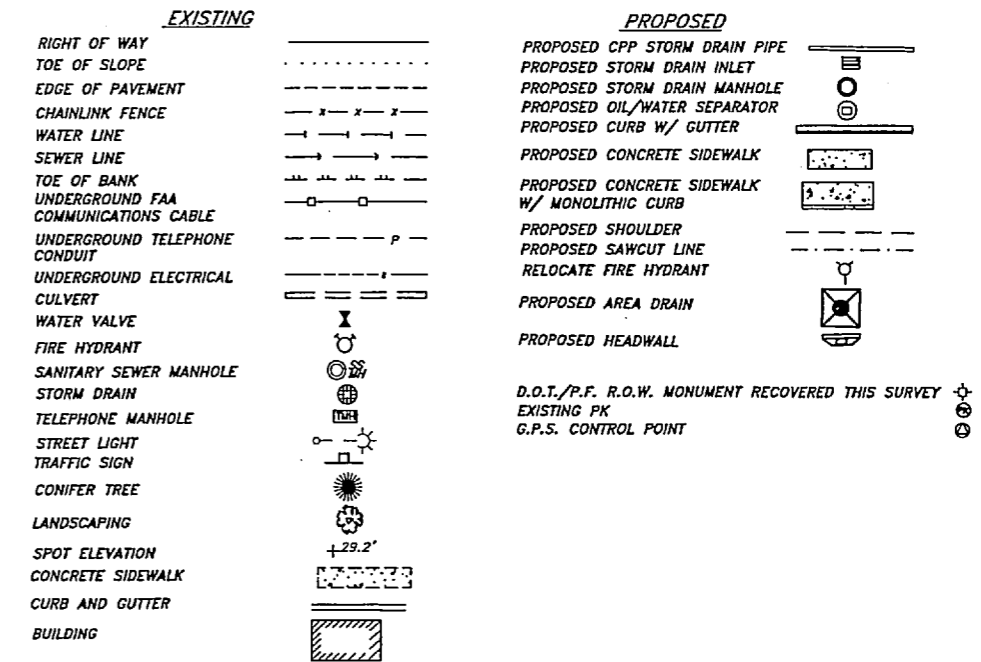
EXISTING

RIGHT OF WAY
TOE OF SLOPE
EDGE OF PAVEMENT
CHAINLINK FENCE — x — x — x —
WATER LINE
SEWER LINE
TOE OF BANK
UNDERGROUND FAA COMMUNICATIONS CABLE
UNDERGROUND TELEPHONE CONDUIT — — — P —
UNDERGROUND ELECTRICAL — — — E —
CULVERT
WATER VALVE
FIRE HYDRANT
SANITARY SEWER MANHOLE SS MH
STORM DRAIN
TELEPHONE MANHOLE TMH
STREET LIGHT
TRAFFIC SIGN
CONIFER TREE
LANDSCAPING
SPOT ELEVATION +29.2'
CONCRETE SIDEWALK
CURB AND GUTTER
BUILDING

PROPOSED

PROPOSED CPP STORM DRAIN PIPE
PROPOSED STORM DRAIN INLET
PROPOSED STORM DRAIN MANHOLE
PROPOSED OIL/WATER SEPARATOR
PROPOSED CURB W/ GUTTER
PROPOSED CONCRETE SIDEWALK
PROPOSED CONCRETE SIDEWALK W/ MONOLITHIC CURB
PROPOSED SHOULDER
PROPOSED SAWCUT LINE
RELOCATE FIRE HYDRANT
PROPOSED AREA DRAIN
PROPOSED HEADWALL

D.O.T./P.F. R.O.W. MONUMENT RECOVERED THIS SURVEY
EXISTING PK
G.P.S. CONTROL POINT